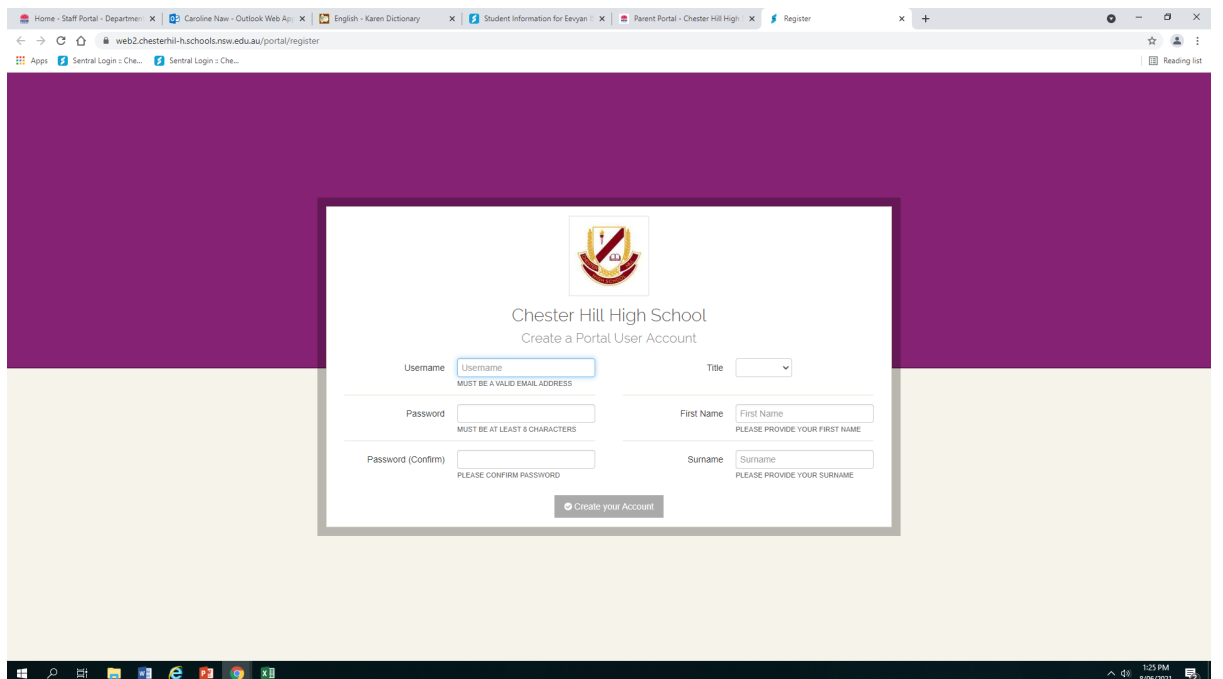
Home - Staff Portal - Department | Caroline Naw - Outlook Web App | English - Karen Dictionary | Student Information for Eevyan | Parent Portal - Chester Hill High | Register

web2.chesterhil-h.schools.nsw.edu.au/portal/register

Apps | Sentral Login :: Che... | Sentral Login :: Che...

Reading list

Chester Hill High School
Create a Portal User Account

Username [Username]
MUST BE A VALID EMAIL ADDRESS

Title

Password
MUST BE AT LEAST 8 CHARACTERS

First Name [First Name]
PLEASE PROVIDE YOUR FIRST NAME

Password (Confirm)
PLEASE CONFIRM PASSWORD

Surname [Surname]
PLEASE PROVIDE YOUR SURNAME

Create your Account

1:25 PM
8/06/2021